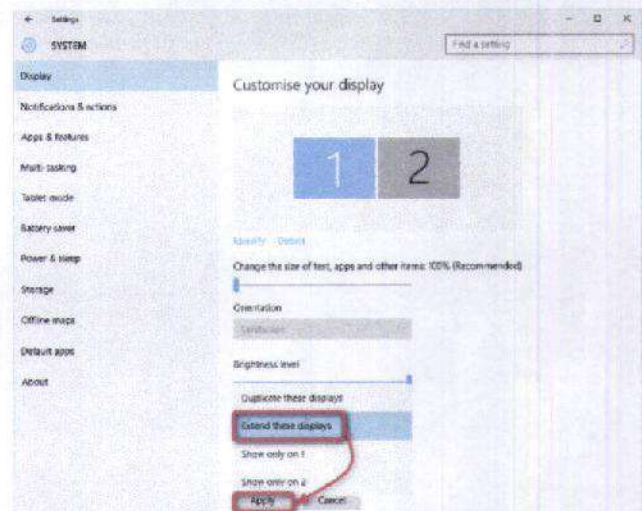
← Settings

SYSTEM

Find a setting

Display

Notifications & actions

Apps & features

Multi-tasking

Tablet mode

Battery saver

Power & sleep

Storage

Offline maps

Default apps

About

Customise your display

1

2

Identify Detect

Change the size of text, apps and other items: 100% (Recommended)

Orientation

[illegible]

Brightness level

Duplicate these displays

Extend these displays

Show only on 1

Show only on 2

Apply

Cancel